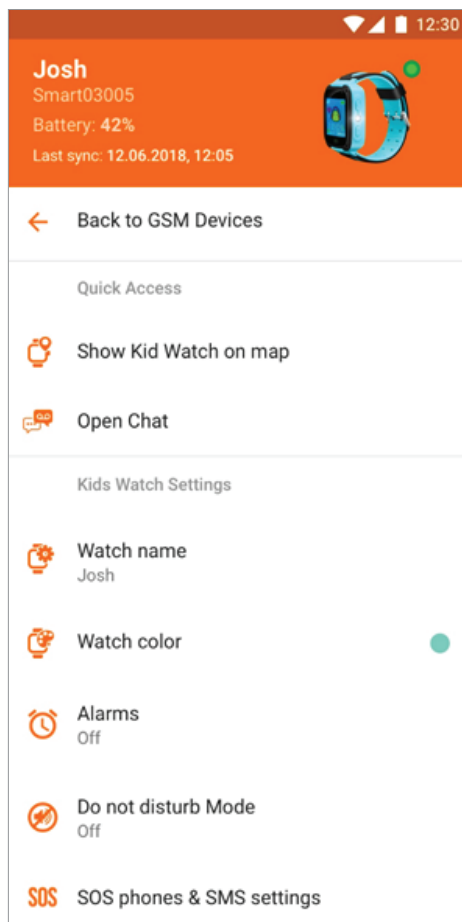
12:30

Josh
Smart03005
Battery: 42%
Last sync: 12.06.2018, 12:05

Back to GSM Devices

Quick Access

Show Kid Watch on map

Open Chat

Kids Watch Settings

Watch name
Josh

Watch color

Alarms
Off

Do not disturb Mode
Off

SOS SOS phones & SMS settings